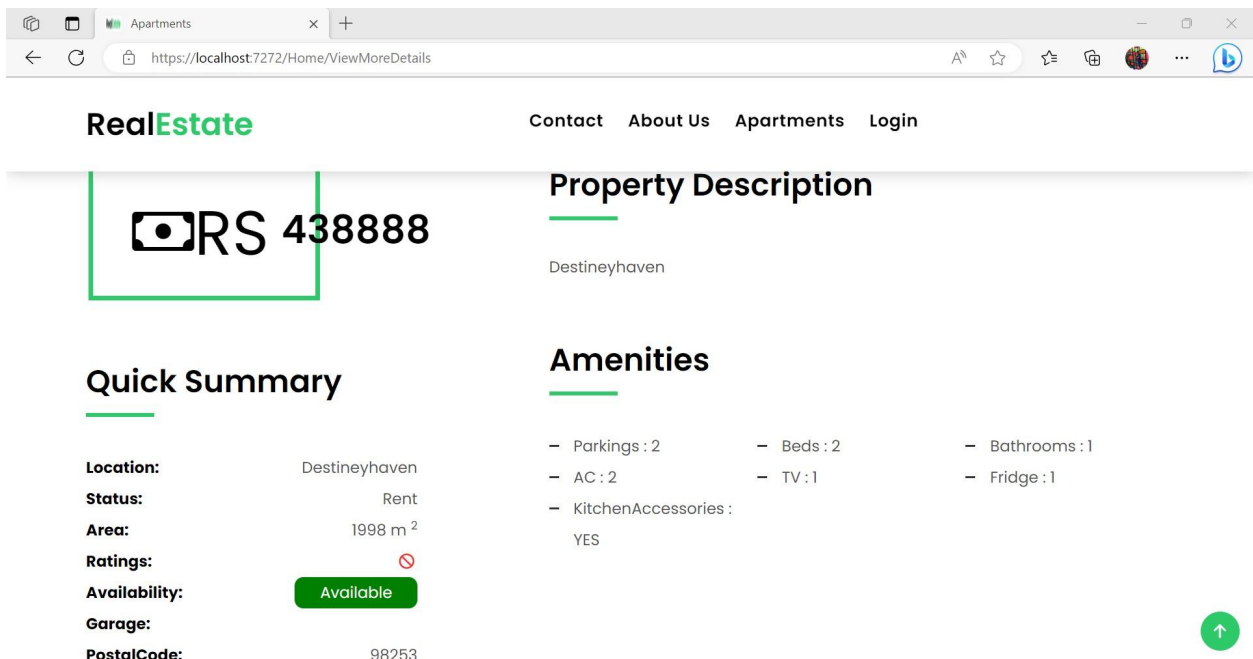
Apartments

https://localhost:7272/Home/ViewMoreDetails

RealEstate

Contact About Us Apartments Login

RS 438888

Property Description

Destineyhaven

Quick Summary

| | |
|---|---|
| Location: | Destineyhaven |
| Status: | Rent |
| Area: | 1998 m $^2$ |
| Ratings: | |
| Availability: | Available |
| Garage: | |
| PostalCode: | 98253 |

Amenities

– Parkings : 2
– AC : 2
– KitchenAccessories : YES
– Beds : 2
– TV : 1
– Bathrooms : 1
– Fridge : 1